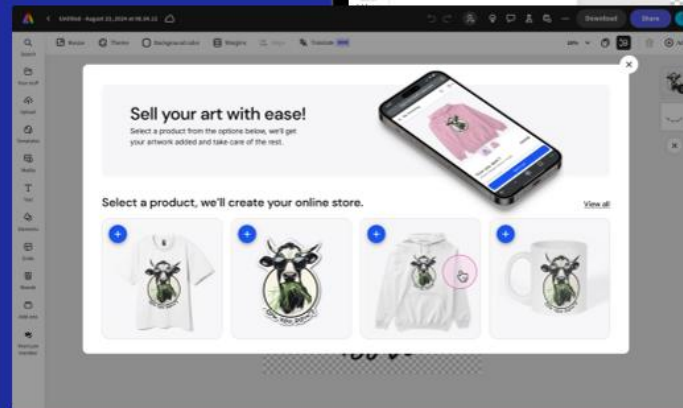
Untitled - August 21, 2024 at 08.24.12

Download

Share

Resize

Themes

Background color

Margins

Translate

Search

Your stuff

Upload

Templates

Media

Text

Elements

Grids

Brands

Add-ons

Sell your art with ease!

Select a product from the options below, we'll get your artwork added and take care of the rest.

Select a product, we'll create your online store.

View all